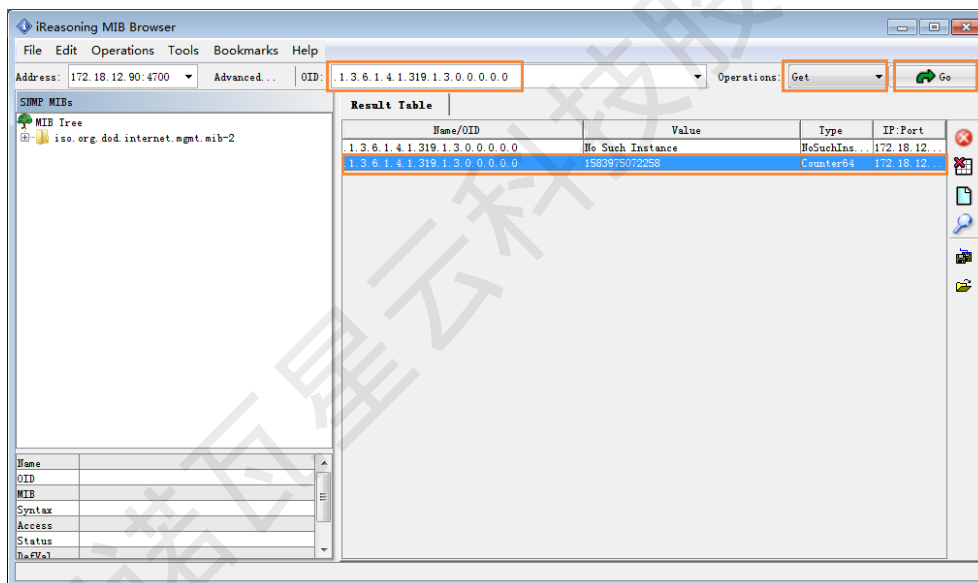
iReasoning MIB Browser

File Edit Operations Tools Bookmarks Help

Address: 172.18.12.90:4700 Advanced... OID: .1.3.6.1.4.1.319.1.3.0.0.0.0.0 Operations: Get Go

SNMP MIBs

MIB Tree
iso.org.dod.internet.mgmt.mib-2

Result Table

| Name/OID | Value | Type | IP:Port |
|---|---|---|---|
| .1.3.6.1.4.1.319.1.3.0.0.0.0.0 | No Such Instance | NoSuchIns... | 172.18.12... |
| .1.3.6.1.4.1.319.1.3.0.0.0.0.0 | 1583975072258 | Counter64 | 172.18.12... |

| Name | |
|---|---|
| OID | |
| MIB | |
| Syntax | |
| Access | |
| Status | |
| DefVal | |